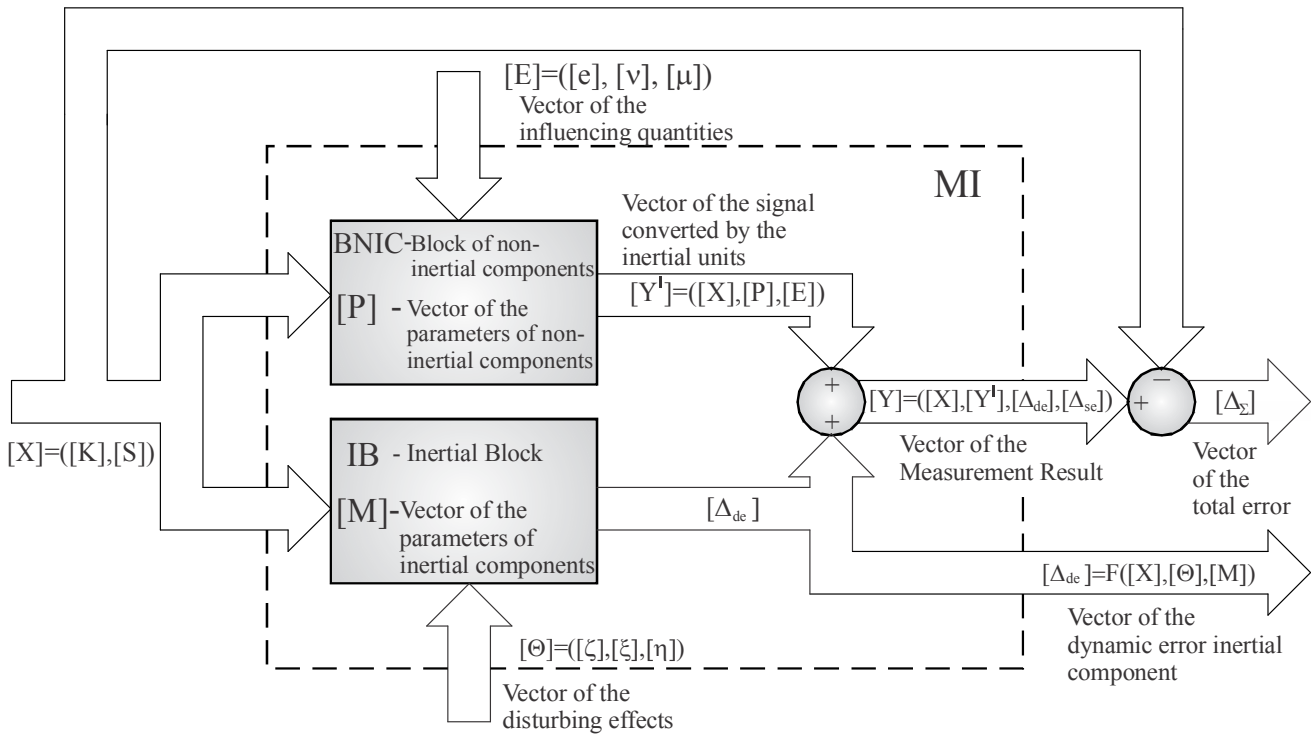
$[E]=([e],[\nu],[\mu])$
Vector of the influencing quantities

MI

Vector of the signal converted by the inertial units

BNIC-Block of non-inertial components

[P] - Vector of the parameters of non-inertial components

$[Y^{I}]=([X],[P],[E])$

+
+

$[Y]=([X],[Y^{I}],[\Delta_{de}],[\Delta_{se}])$

−
+

$[\Delta_{\Sigma}]$

Vector of the Measurement Result

Vector of the total error

$[X]=([K],[S])$

IB - Inertial Block

[M]-Vector of the parameters of inertial components

$[\Delta_{de}]$

$[\Delta_{de}]=F([X],[\Theta],[M])$

Vector of the dynamic error inertial component

$[\Theta]=([\zeta],[\xi],[\eta])$

Vector of the disturbing effects